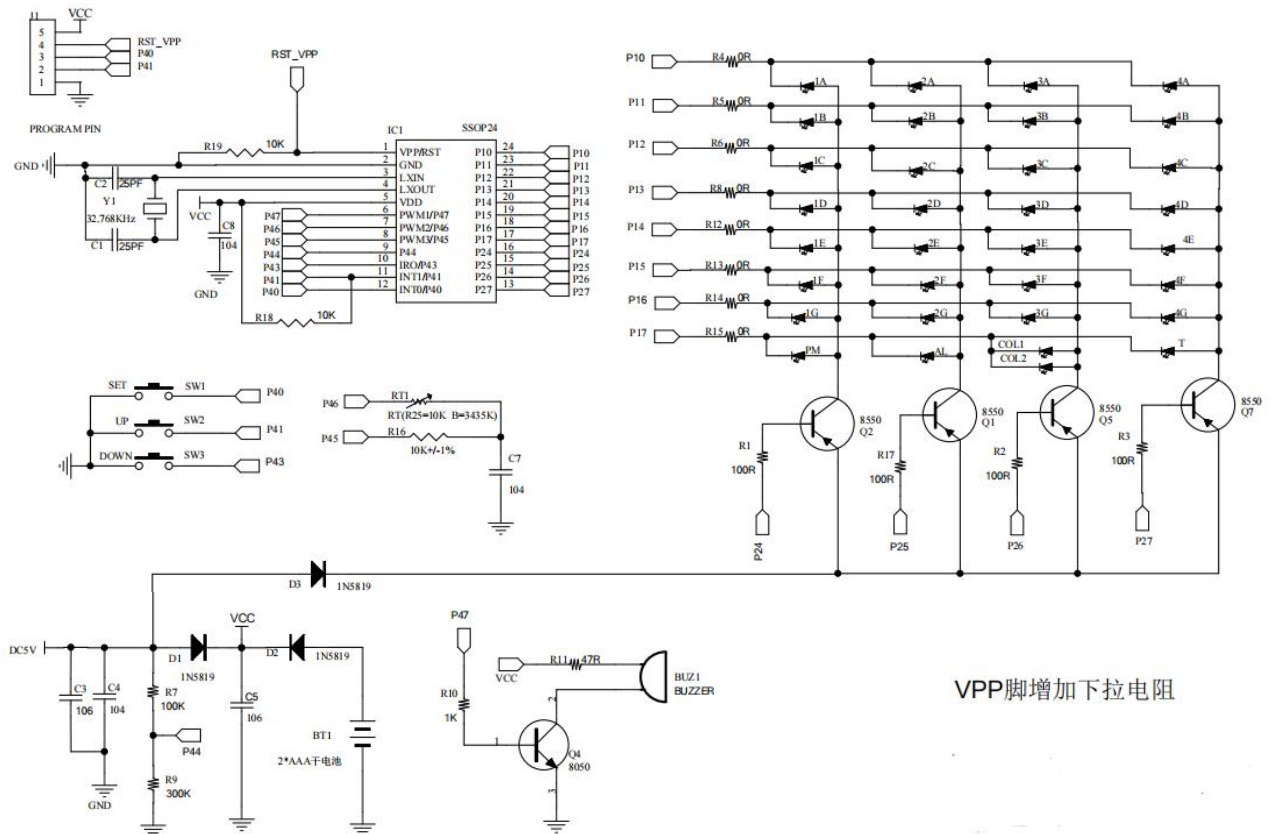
J1
VCC
5
4
3
2
1
RST_VPP
P40
P41
PROGRAM PIN

RST_VPP
R19
10K
IC1
SSOP24
GND
C2
25PF
Y1
32.768KHz
C1
25PF
VCC
C8
104
GND

| 1 | VPP/RST | P10 | 24 |
|---|---|---|---|
| 2 | GND | P11 | 23 |
| 3 | LXIN | P12 | 22 |
| 4 | LXOUT | P13 | 21 |
| 5 | VDD | P14 | 20 |
| 6 | PWM1/P47 | P15 | 19 |
| 7 | PWM2/P46 | P16 | 18 |
| 8 | PWM3/P45 | P17 | 17 |
| 9 | P44 | P24 | 16 |
| 10 | IRO/P43 | P25 | 15 |
| 11 | INT1/P41 | P26 | 14 |
| 12 | INT0/P40 | P27 | 13 |

P47
P46
P45
P44
P43
P41
P40
P10
P11
P12
P13
P14
P15
P16
P17
P24
P25
P26
P27
R18
10K

SET
SW1
P40
UP
SW2
P41
DOWN
SW3
P43

P46
RT1
RT(R25=10K B=3435K)
P45
R16
10K+/-1%
C7
104

P10
R4
0R
P11
R5
0R
P12
R6
0R
P13
R8
0R
P14
R12
0R
P15
R13
0R
P16
R14
0R
P17
R15
0R
1A
1B
1C
1D
1E
1F
1G
PM
2A
2B
2C
2D
2E
2F
2G
AL
3A
3B
3C
3D
3E
3F
3G
COL1
COL2
4A
4B
4C
4D
4E
4F
4G
T
8550
Q2
8550
Q1
8550
Q5
8550
Q7
R1
100R
R17
100R
R2
100R
R3
100R
P24
P25
P26
P27

D3
1N5819
DC5V
C3
106
C4
104
GND
D1
1N5819
R7
100K
P44
R9
300K
VCC
C5
106
D2
1N5819
BT1
2*AAA干电池

P47
R10
1K
VCC
R11
47R
BUZ1
BUZZER
1
2
3
Q4
8050

VPP脚增加下拉电阻